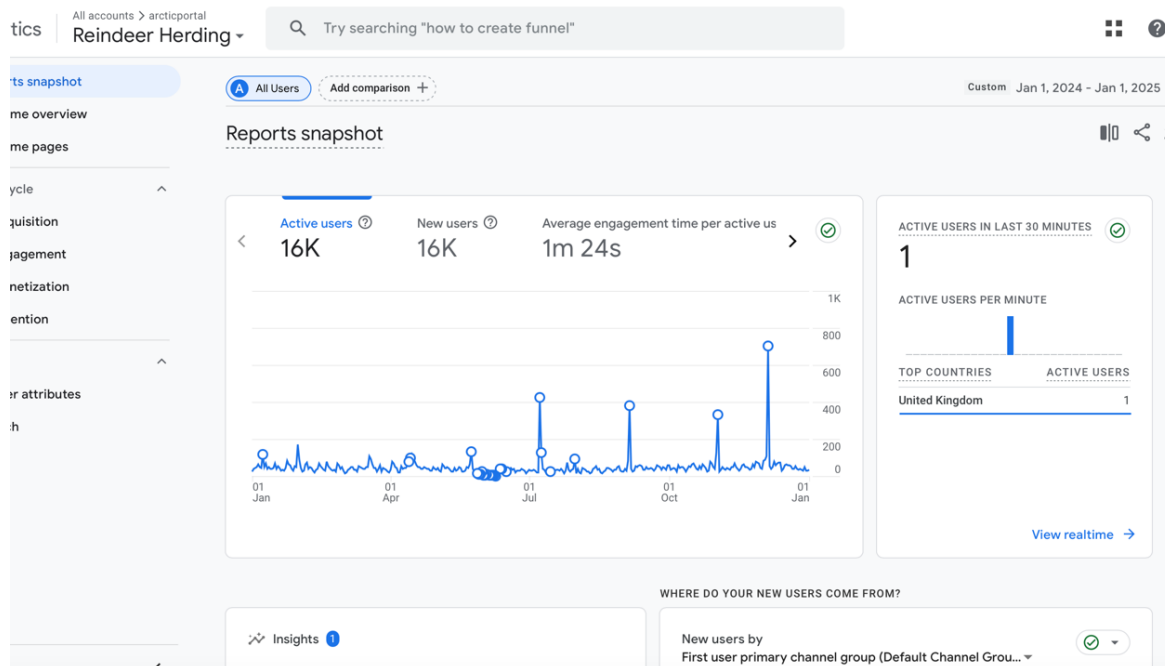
tics
All accounts > arcticportal
Reindeer Herding
Try searching "how to create funnel"

rts snapshot
me overview
me pages
ycle
quisition
gagement
netization
ention
er attributes
h

A All Users
Add comparison
Custom Jan 1, 2024 - Jan 1, 2025

Reports snapshot

Active users
16K
New users
16K
Average engagement time per active us
1m 24s

1K
800
600
400
200
0
01 Jan
01 Apr
01 Jul
01 Oct
01 Jan

ACTIVE USERS IN LAST 30 MINUTES
1
ACTIVE USERS PER MINUTE
| TOP COUNTRIES | ACTIVE USERS |
|---|---|
| United Kingdom | 1 |

View realtime →

WHERE DO YOUR NEW USERS COME FROM?
Insights 1
New users by
First user primary channel group (Default Channel Grou...